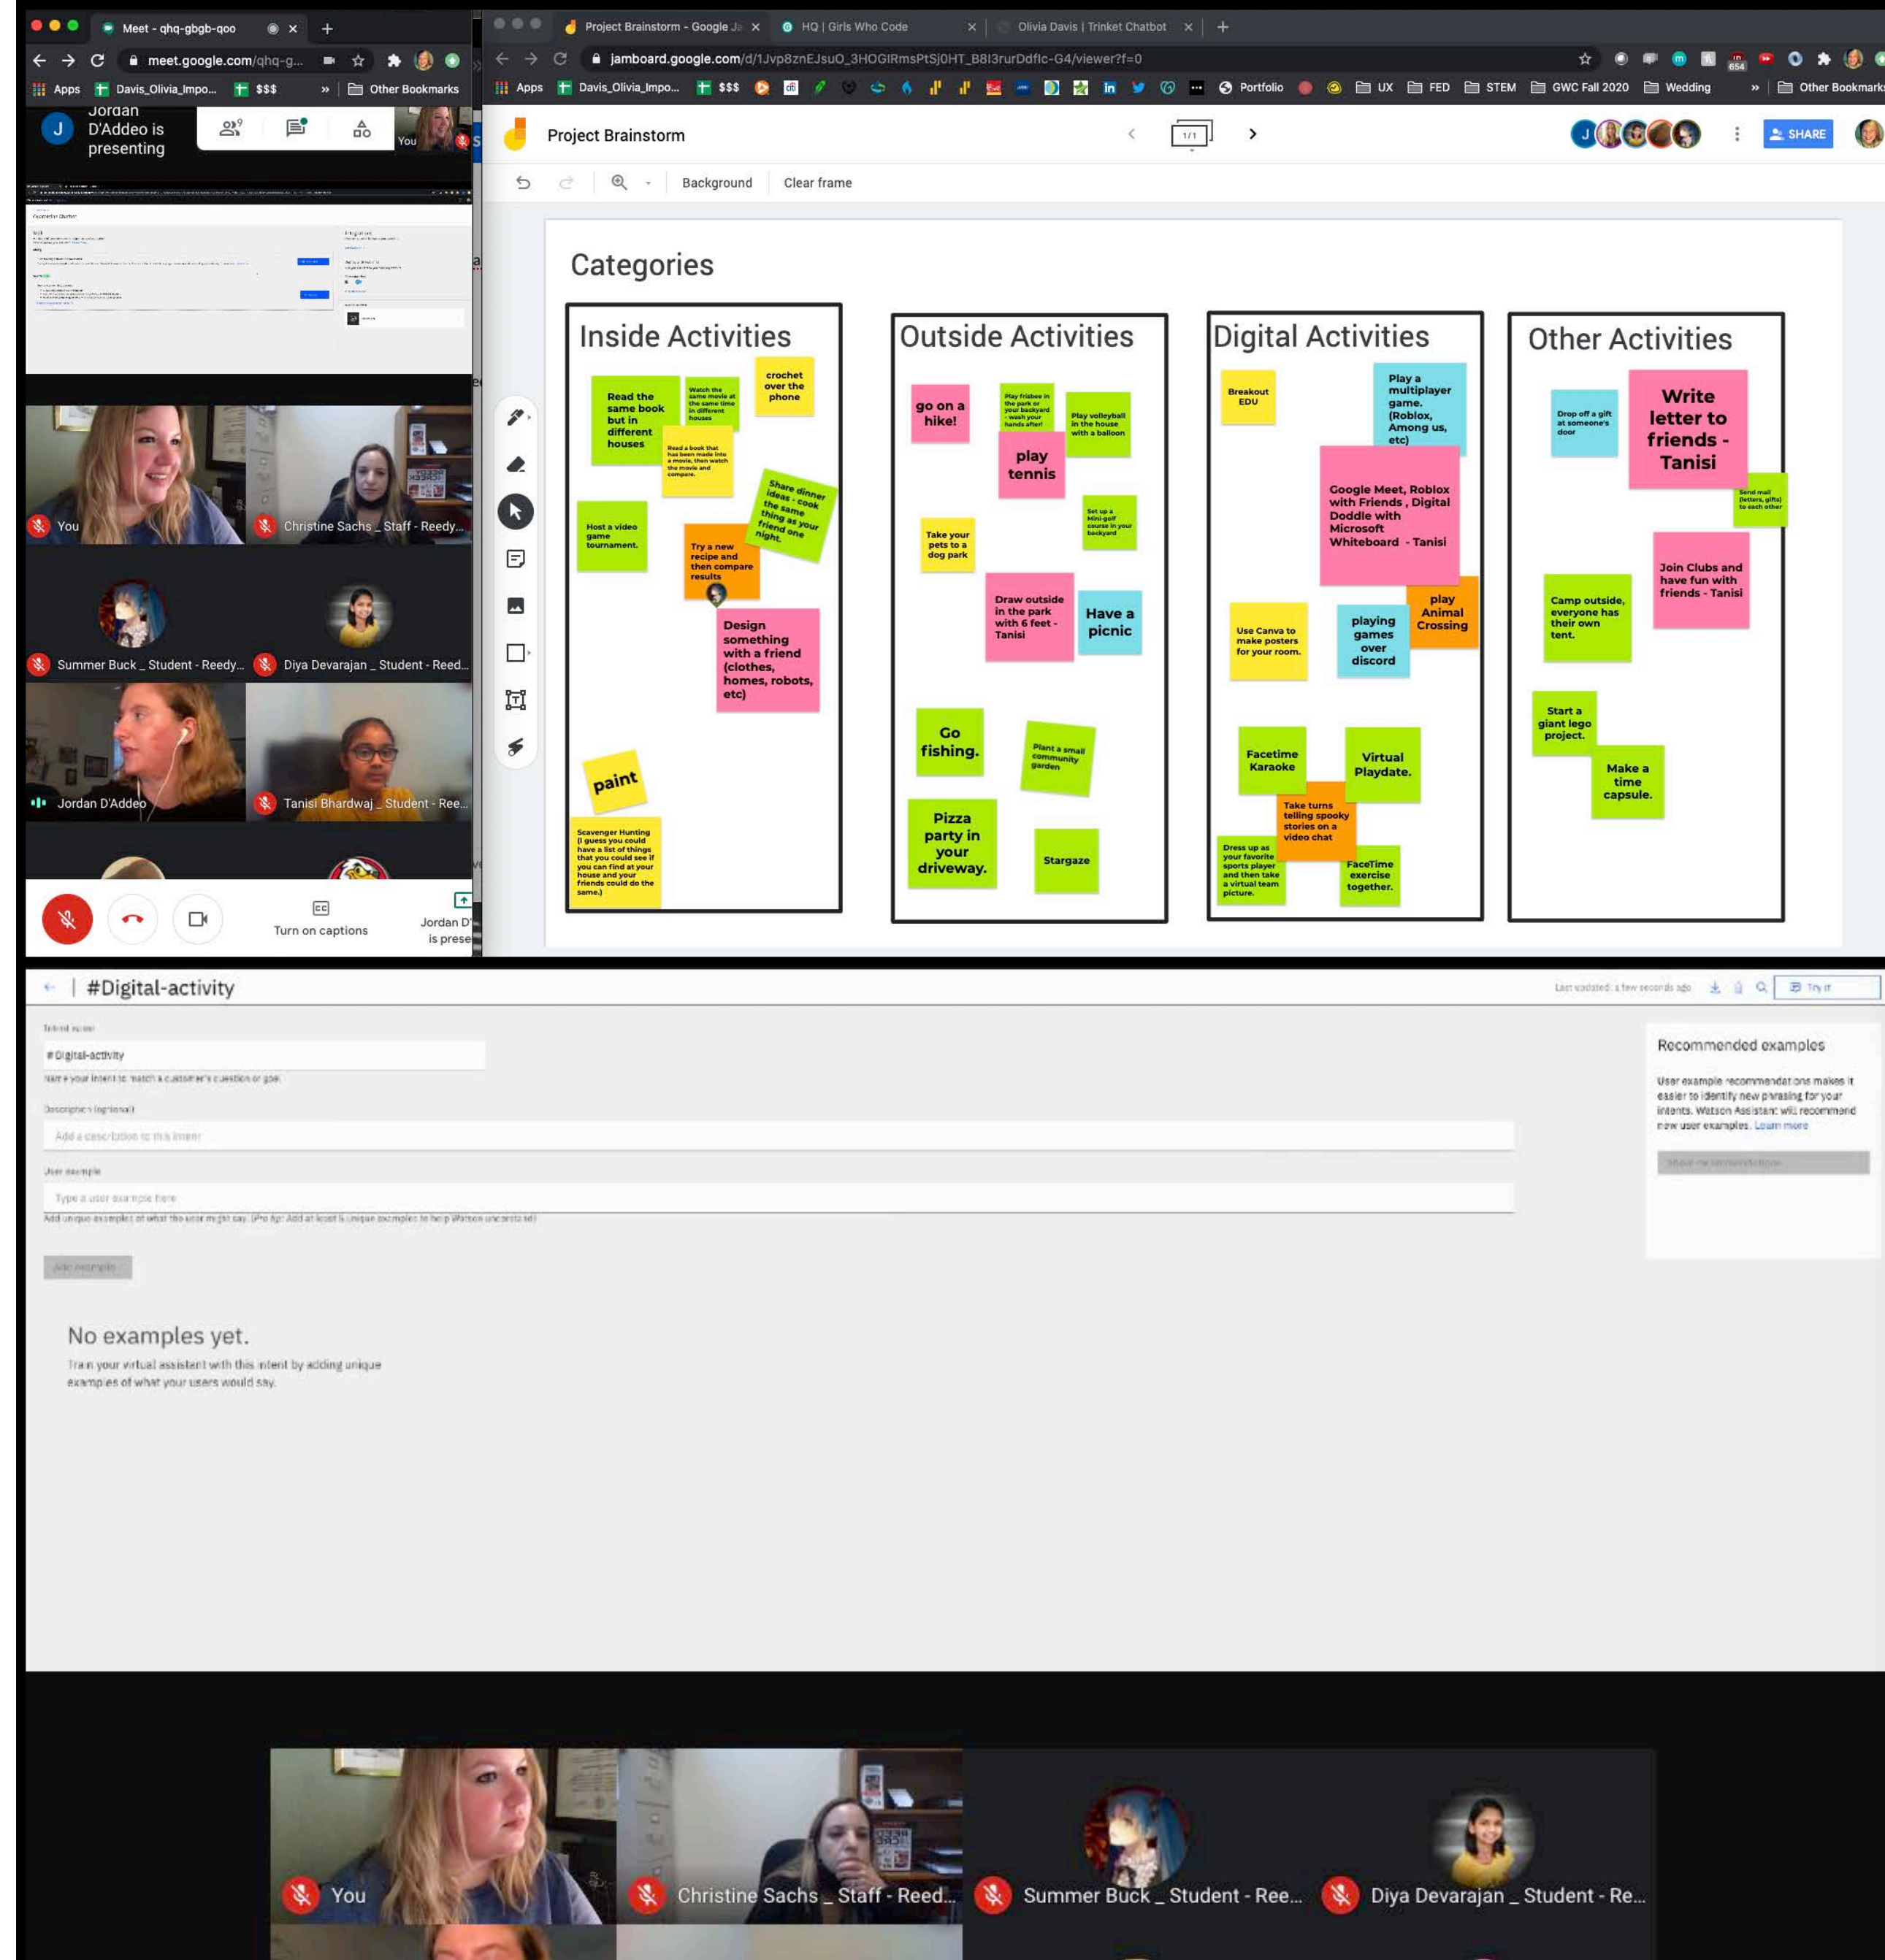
Meet - qhq-gbgb-qoo
meet.google.com/qhq-g...
Apps Davis_Olivia_Impo... $$$ Other Bookmarks
Jordan D'Addeo is presenting
You
You
Christine Sachs _ Staff - Reedy...
Summer Buck _ Student - Reedy...
Diya Devarajan _ Student - Reed...
Jordan D'Addeo
Tanisi Bhardwaj _ Student - Ree...
Turn on captions
Jordan D' is prese

Project Brainstorm - Google Ja
HQ | Girls Who Code
Olivia Davis | Trinket Chatbot
jamboard.google.com/d/1Jvp8znEJsuO_3HOGIRmsPtSj0HT_B8I3rurDdflc-G4/viewer?f=0
Apps Davis_Olivia_Impo... $$$ Portfolio UX FED STEM GWC Fall 2020 Wedding Other Bookmarks
Project Brainstorm
1/1
SHARE
Background Clear frame

Categories

Inside Activities
Read the same book but in different houses
Watch the same movie at the same time in different houses
crochet over the phone
Read a book that has been made into a movie, then watch the movie and compare.
Share dinner ideas - cook the same thing as your friend one night.
Host a video game tournament.
Try a new recipe and then compare results
Design something with a friend (clothes, homes, robots, etc)
paint
Scavenger Hunting (I guess you could have a list of things that you could see if you can find at your house and your friends could do the same.)

Outside Activities
go on a hike!
Play frisbee in the park or your backyard - wash your hands after!
Play volleyball in the house with a balloon
play tennis
Take your pets to a dog park
Set up a Mini-golf course in your backyard
Draw outside in the park with 6 feet - Tanisi
Have a picnic
Go fishing.
Plant a small community garden
Pizza party in your driveway.
Stargaze

Digital Activities
Breakout EDU
Play a multiplayer game. (Roblox, Among us, etc)
Google Meet, Roblox with Friends , Digital Doddle with Microsoft Whiteboard - Tanisi
Use Canva to make posters for your room.
playing games over discord
play Animal Crossing
Facetime Karaoke
Virtual Playdate.
Take turns telling spooky stories on a video chat
Dress up as your favorite sports player and then take a virtual team picture.
FaceTime exercise together.

Other Activities
Drop off a gift at someone's door
Write letter to friends - Tanisi
Send mail (letters, gifts) to each other
Join Clubs and have fun with friends - Tanisi
Camp outside, everyone has their own tent.
Start a giant lego project.
Make a time capsule.

#Digital-activity
Last updated: a few seconds ago
Try it
Intent name
#Digital-activity
Name your intent to match a customer's question or goal
Description (optional)
Add a description to this intent
User example
Type a user example here
Add unique examples of what the user might say. (Pro tip: Add at least 5 unique examples to help Watson understand)
Add example
No examples yet.
Train your virtual assistant with this intent by adding unique examples of what your users would say.
Recommended examples
User example recommendations makes it easier to identify new phrasing for your intents. Watson Assistant will recommend new user examples. Learn more
Show recommendations

You
Christine Sachs _ Staff - Reed...
Summer Buck _ Student - Ree...
Diya Devarajan _ Student - Re...